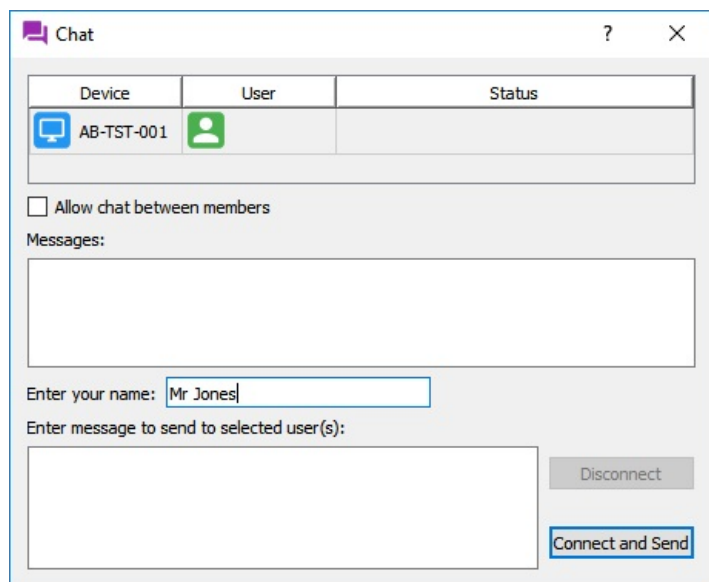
Chat

?

×

| Device | User | Status |
|---|---|---|
| AB-TST-001 | | |

Allow chat between members

Messages:

Enter your name: Mr Jones

Enter message to send to selected user(s):

Disconnect

Connect and Send